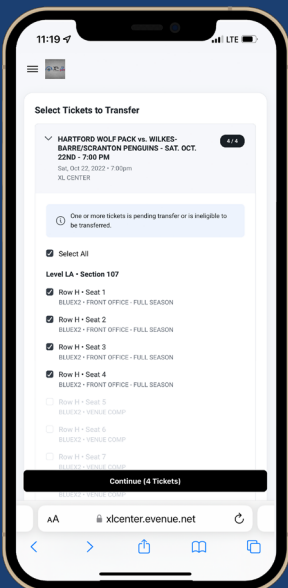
11:19

LTE

Select Tickets to Transfer

HARTFORD WOLF PACK vs. WILKES-BARRE/SCRANTON PENGUINS - SAT. OCT. 22ND - 7:00 PM

4 / 4

Sat, Oct 22, 2022 • 7:00pm

XL CENTER

One or more tickets is pending transfer or is ineligible to be transferred.

Select All

Level LA • Section 107

Row H • Seat 1
BLUEX2 • FRONT OFFICE - FULL SEASON

Row H • Seat 2
BLUEX2 • FRONT OFFICE - FULL SEASON

Row H • Seat 3
BLUEX2 • FRONT OFFICE - FULL SEASON

Row H • Seat 4
BLUEX2 • FRONT OFFICE - FULL SEASON

Row H • Seat 5
BLUEX2 • VENUE COMP

Row H • Seat 6
BLUEX2 • VENUE COMP

Row H • Seat 7
BLUEX2 • VENUE COMP

Continue (4 Tickets)

AA xlcenter.evenue.net